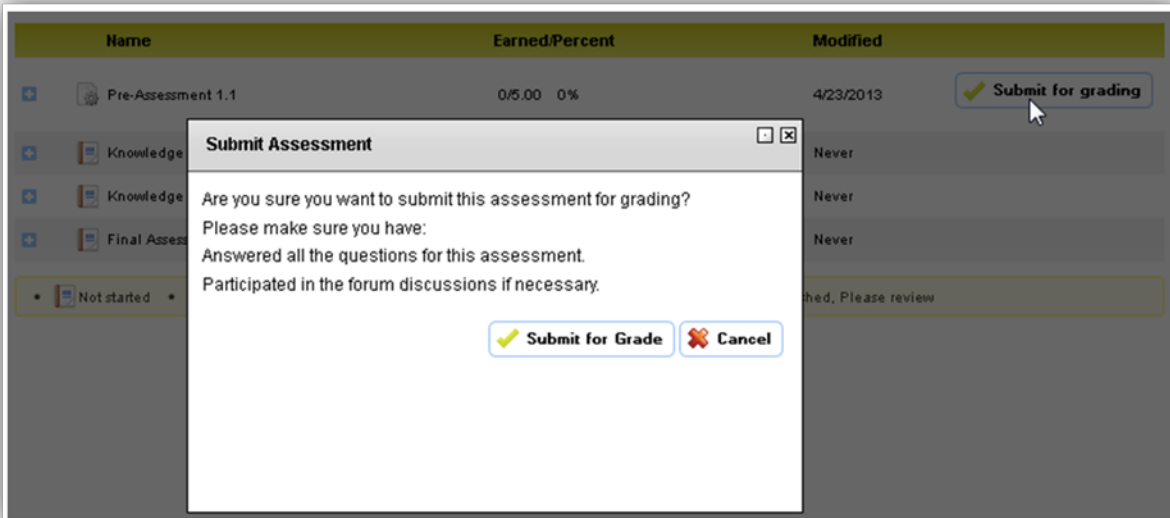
| Name | Earned/Percent | Modified | |
|---|---|---|---|
| Pre-Assessment 1.1 | 0/5.00 0% | 4/23/2013 | Submit for grading |
| Knowledge | | Never | |
| Knowledge | | Never | |
| Final Asses | | Never | |

• Not started •

hed, Please review

Submit Assessment

Are you sure you want to submit this assessment for grading?
Please make sure you have:
Answered all the questions for this assessment.
Participated in the forum discussions if necessary.

Submit for Grade
Cancel